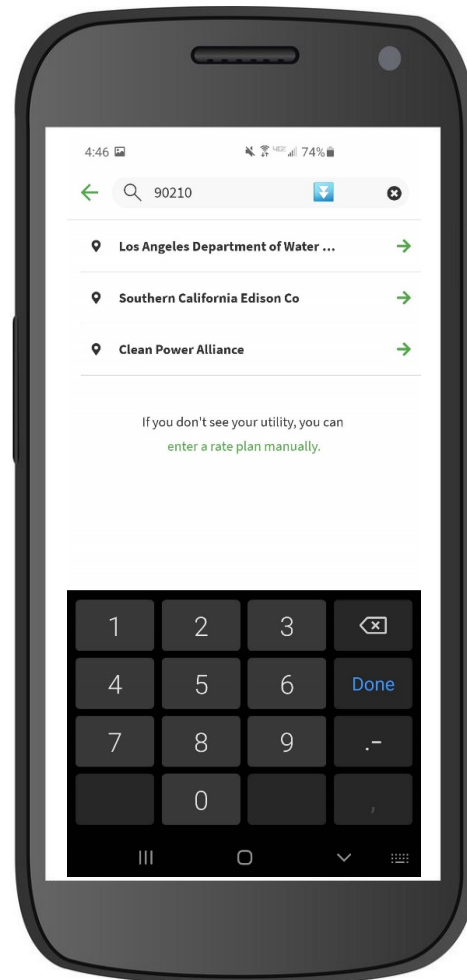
4:46 74%

90210

Los Angeles Department of Water ...

Southern California Edison Co

Clean Power Alliance

If you don't see your utility, you can enter a rate plan manually.

1 2 3
4 5 6 Done
7 8 9 .-
0 ,